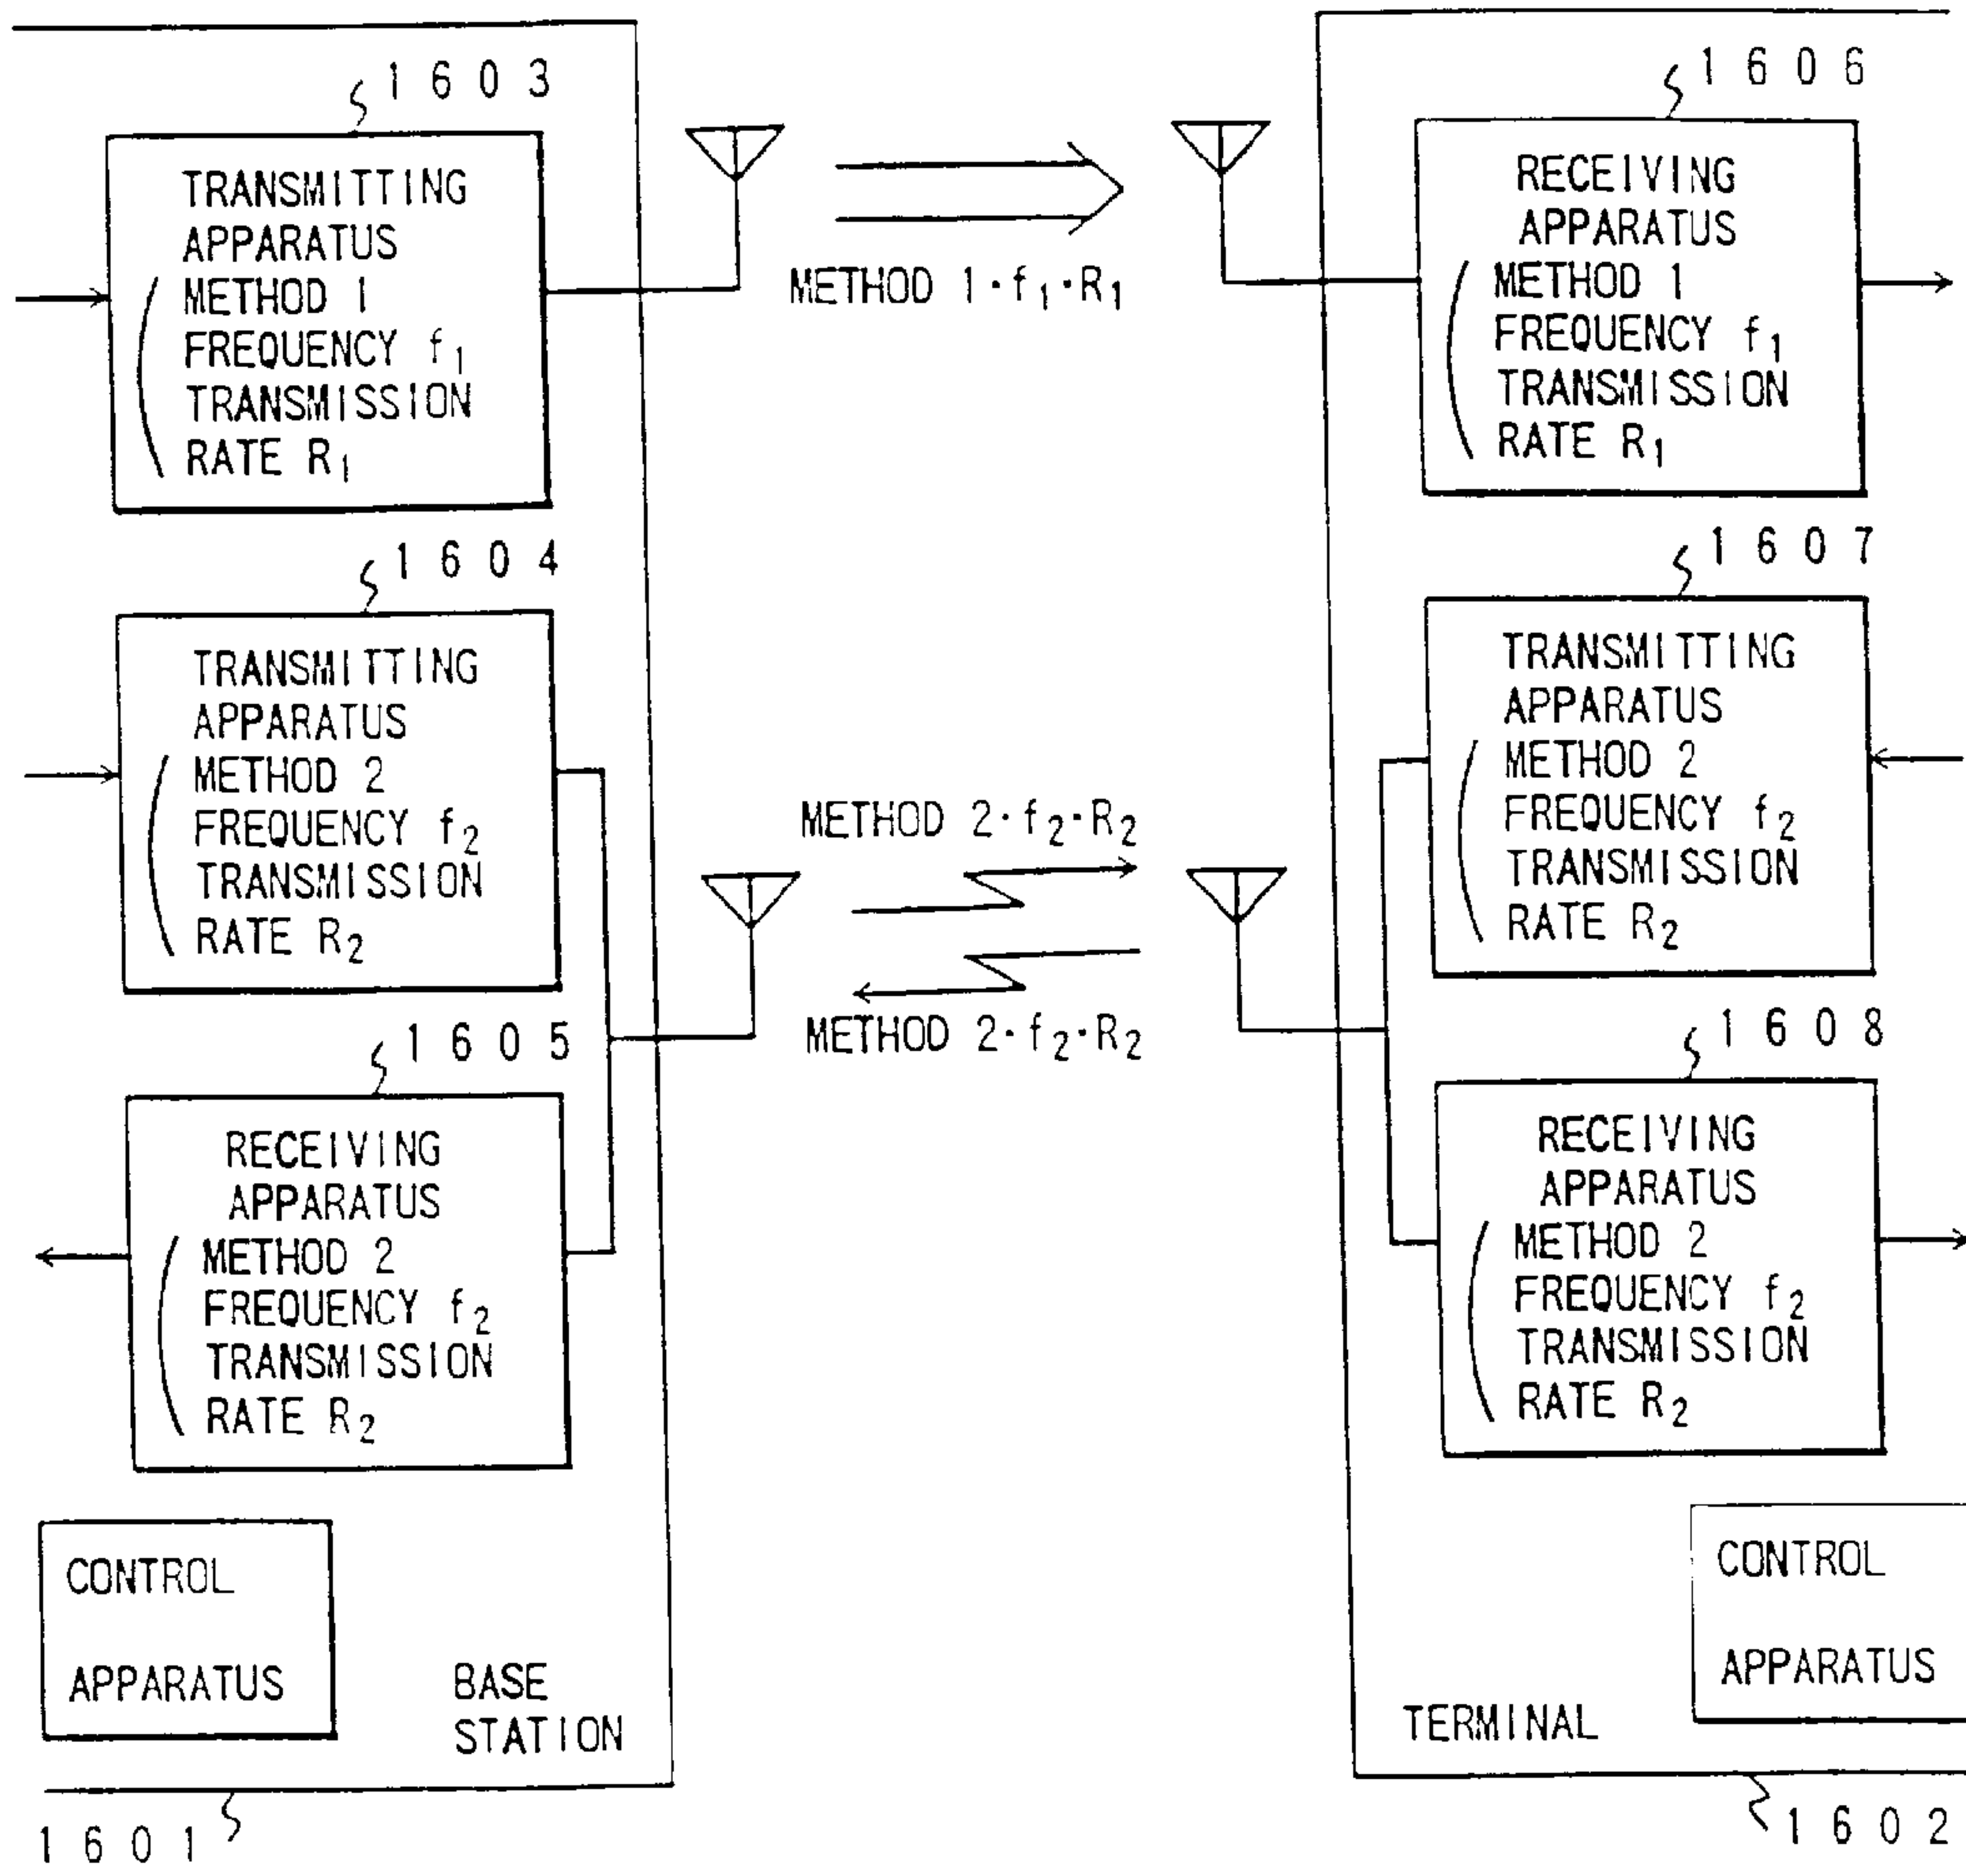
1603

TRANSMITTING APPARATUS
METHOD 1
FREQUENCY $f_1$
TRANSMISSION RATE $R_1$

METHOD $1 \cdot f_1 \cdot R_1$

1606

RECEIVING APPARATUS
METHOD 1
FREQUENCY $f_1$
TRANSMISSION RATE $R_1$

1604

TRANSMITTING APPARATUS
METHOD 2
FREQUENCY $f_2$
TRANSMISSION RATE $R_2$

METHOD $2 \cdot f_2 \cdot R_2$

METHOD $2 \cdot f_2 \cdot R_2$

1607

TRANSMITTING APPARATUS
METHOD 2
FREQUENCY $f_2$
TRANSMISSION RATE $R_2$

1605

RECEIVING APPARATUS
METHOD 2
FREQUENCY $f_2$
TRANSMISSION RATE $R_2$

1608

RECEIVING APPARATUS
METHOD 2
FREQUENCY $f_2$
TRANSMISSION RATE $R_2$

CONTROL APPARATUS

BASE STATION

1601

CONTROL APPARATUS

TERMINAL

1602